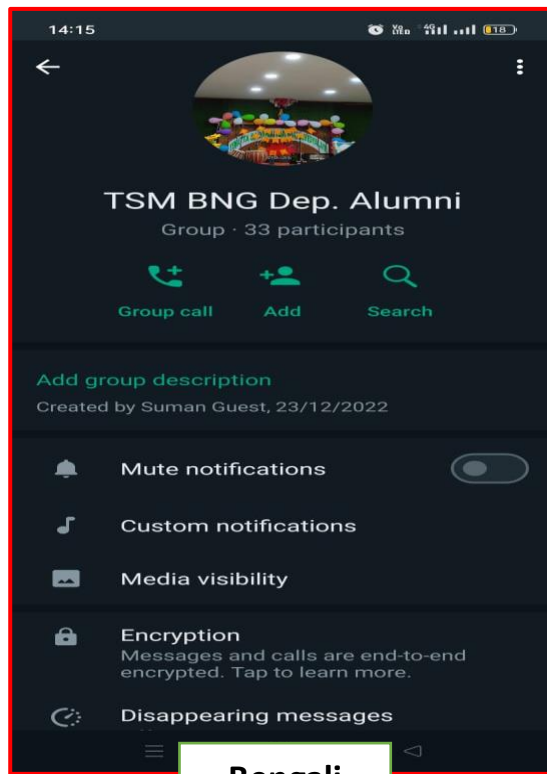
14:15

18

TSM BNG Dep. Alumni

Group · 33 participants

Group call

Add

Search

Add group description

Created by Suman Guest, 23/12/2022

Mute notifications

Custom notifications

Media visibility

Encryption

Messages and calls are end-to-end encrypted. Tap to learn more.

Disappearing messages

Bengali